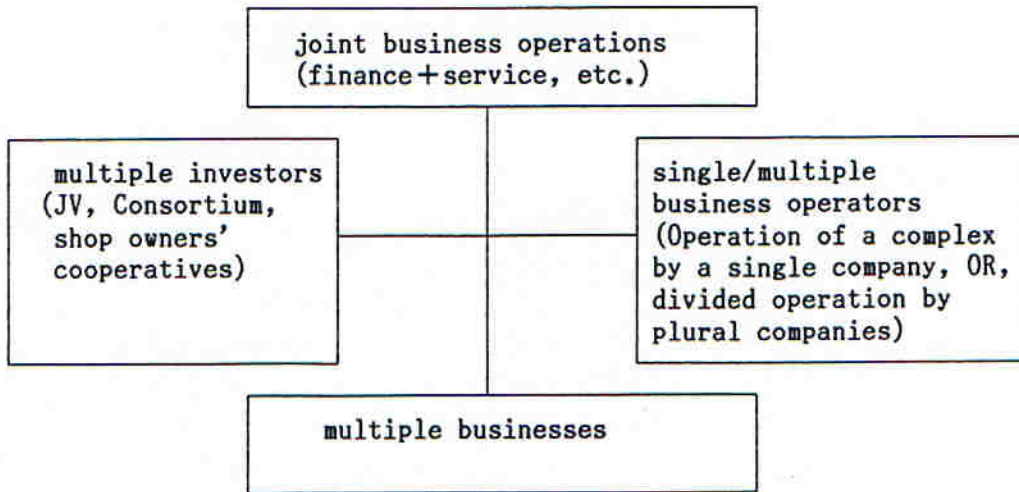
joint business operations (finance+service, etc.)

multiple investors (JV, Consortium, shop owners' cooperatives)

single/multiple business operators (Operation of a complex by a single company, OR, divided operation by plural companies)

multiple businesses